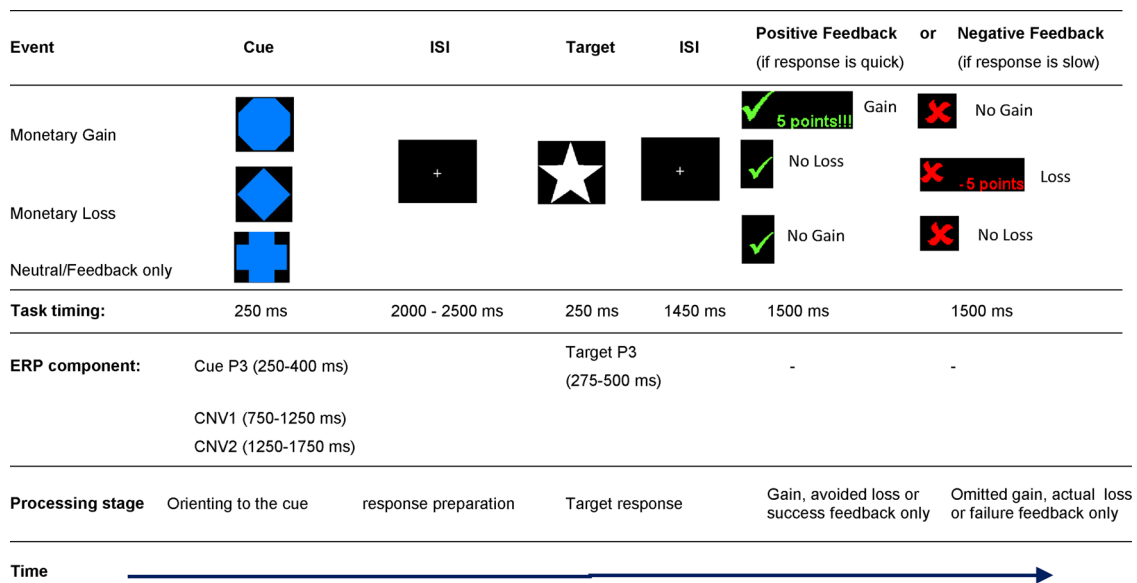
| Event | Cue | ISI | Target | ISI | Positive Feedback (if response is quick) | or | Negative Feedback (if response is slow) |
|---|---|---|---|---|---|---|---|
| Monetary Gain |  | + |  | + | 5 points!!! Gain | | No Gain |
| Monetary Loss |  |  |  |  | No Loss | | -5 points Loss |
| Neutral/Feedback only |  |  |  |  | No Gain | | No Loss |
| Task timing: | 250 ms | 2000 - 2500 ms | 250 ms | 1450 ms | 1500 ms | | 1500 ms |
| ERP component: | Cue P3 (250-400 ms) CNV1 (750-1250 ms) CNV2 (1250-1750 ms) | | Target P3 (275-500 ms) | | - | | - |
| Processing stage | Orienting to the cue | response preparation | Target response | | Gain, avoided loss or success feedback only | | Omitted gain, actual loss or failure feedback only |

Time